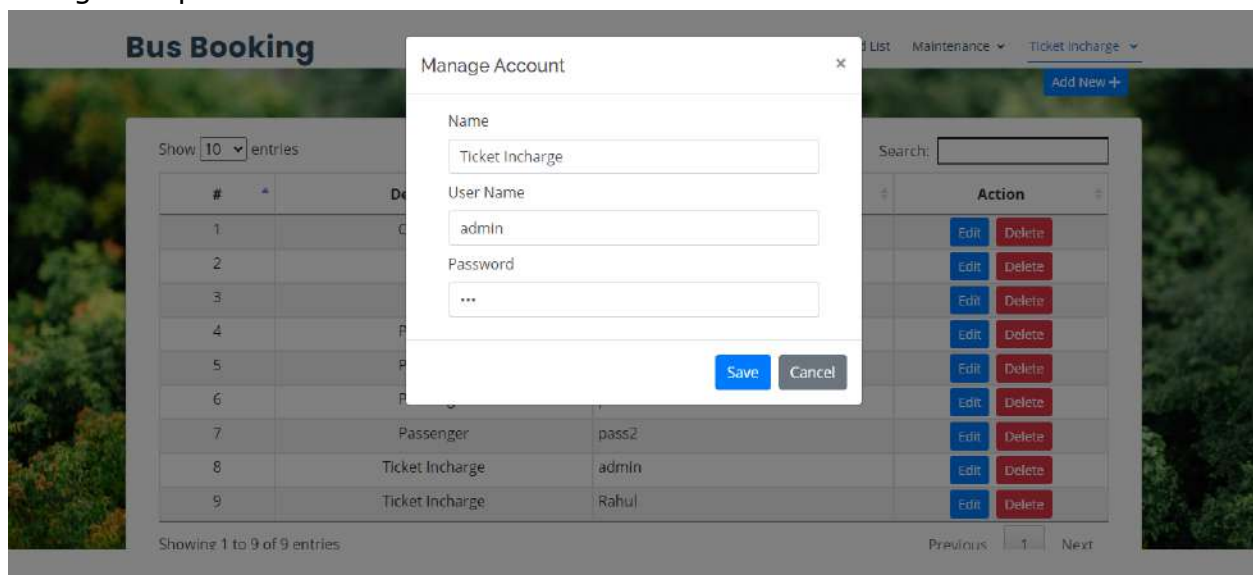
Bus Booking

d List Maintenance Ticket Incharge

Add New +

Manage Account ×

Name

Ticket Incharge

User Name

admin

Password

•••

Save Cancel

Show 10 entries

Search:

| # | De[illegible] | | Action |
|---|---|---|---|
| 1 | C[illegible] | | Edit Delete |
| 2 | | | Edit Delete |
| 3 | | | Edit Delete |
| 4 | P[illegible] | | Edit Delete |
| 5 | P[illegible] | | Edit Delete |
| 6 | P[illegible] | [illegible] | Edit Delete |
| 7 | Passenger | pass2 | Edit Delete |
| 8 | Ticket Incharge | admin | Edit Delete |
| 9 | Ticket Incharge | Rahul | Edit Delete |

Showing 1 to 9 of 9 entries

Previous 1 Next